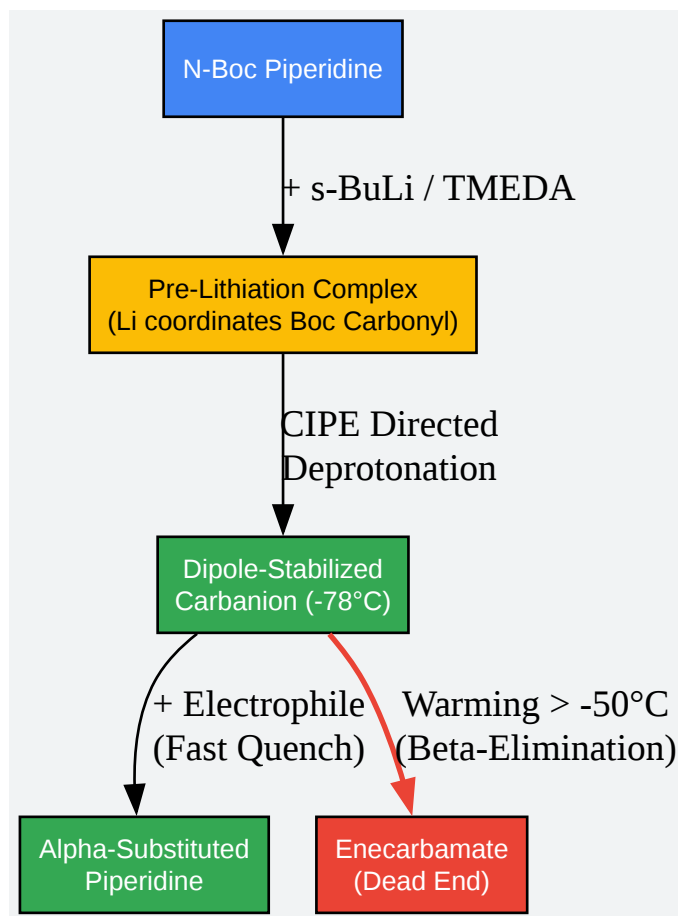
N-Boc Piperidine

+ s-BuLi / TMEDA

Pre-Lithiation Complex
(Li coordinates Boc Carbonyl)

CIPE Directed
Deprotonation

Dipole-Stabilized
Carbanion (-78°C)

+ Electrophile
(Fast Quench)

Warming > -50°C
(Beta-Elimination)

Alpha-Substituted
Piperidine

Enecarbamate
(Dead End)